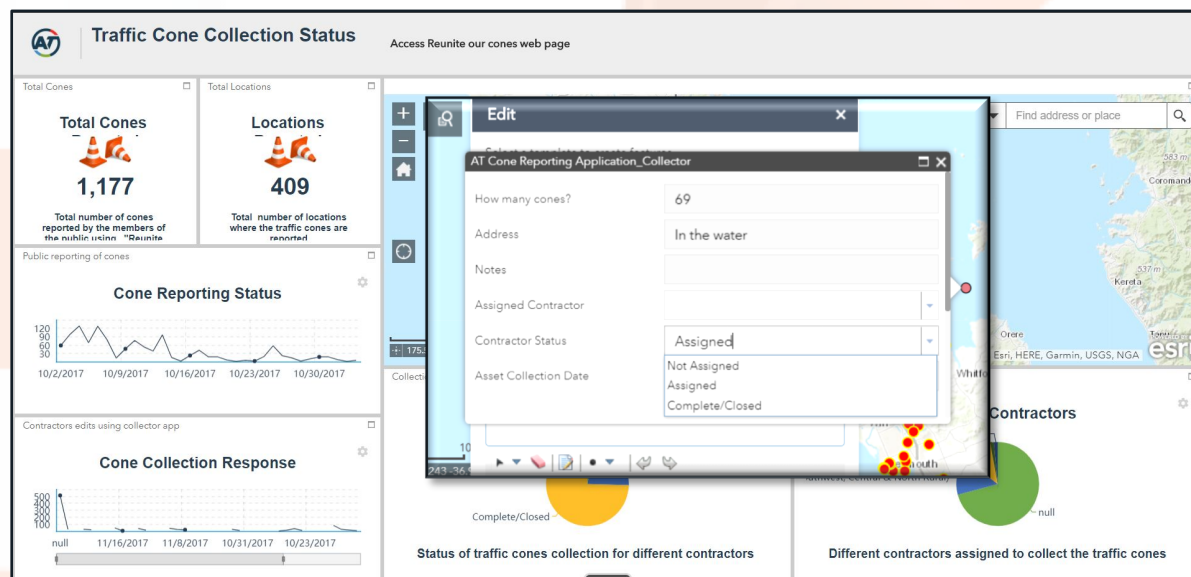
AT

Traffic Cone Collection Status

Access Reunite our cones web page

Total Cones

Total Cones

1,177

Total number of cones reported by the members of the public using "Reunite

Total Locations

Locations

409

Total number of locations where the traffic cones are reported

Public reporting of cones

Cone Reporting Status

120
90
60
30

10/2/2017 10/9/2017 10/16/2017 10/23/2017 10/30/2017

Contractors edits using collector app

Cone Collection Response

500
400
300
200
100

null 11/16/2017 11/8/2017 10/31/2017 10/23/2017

Edit

Select a template to create features

AT Cone Reporting Application_Collector

How many cones? 69

Address In the water

Notes

Assigned Contractor

Contractor Status Assigned

Asset Collection Date

Not Assigned
Assigned
Complete/Closed

Find address or place

Coromandel

Kereta

Orere

Esri, HERE, Garmin, USGS, NGA

Whitford

Contractors

null

Complete/Closed

Status of traffic cones collection for different contractors

Different contractors assigned to collect the traffic cones